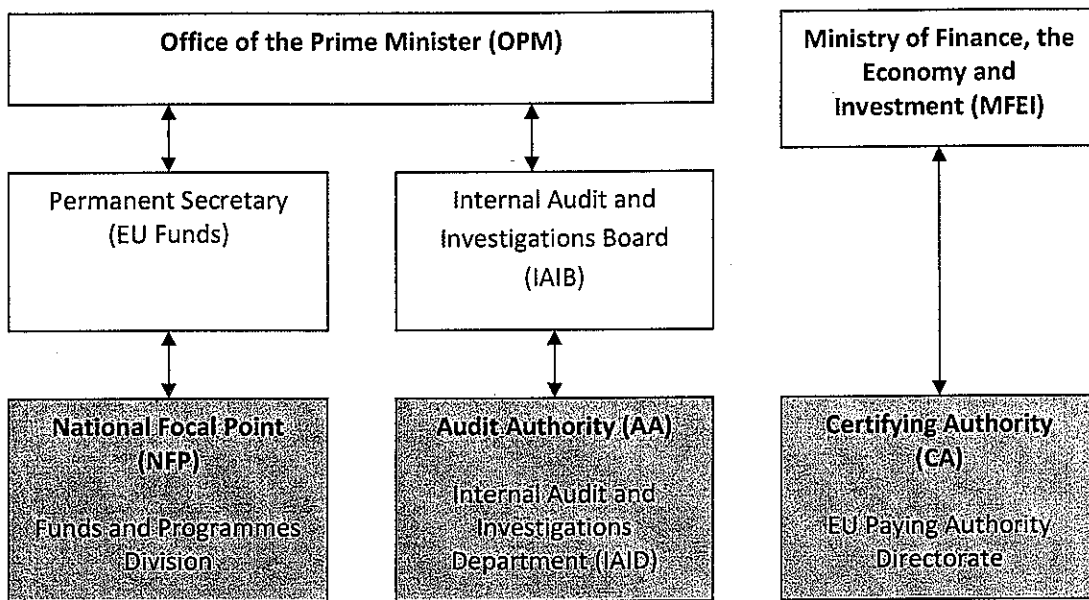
Office of the Prime Minister (OPM)

Ministry of Finance, the Economy and Investment (MFEI)

Permanent Secretary (EU Funds)

Internal Audit and Investigations Board (IAIB)

National Focal Point (NFP)

Funds and Programmes Division

Audit Authority (AA)

Internal Audit and Investigations Department (IAID)

Certifying Authority (CA)

EU Paying Authority Directorate